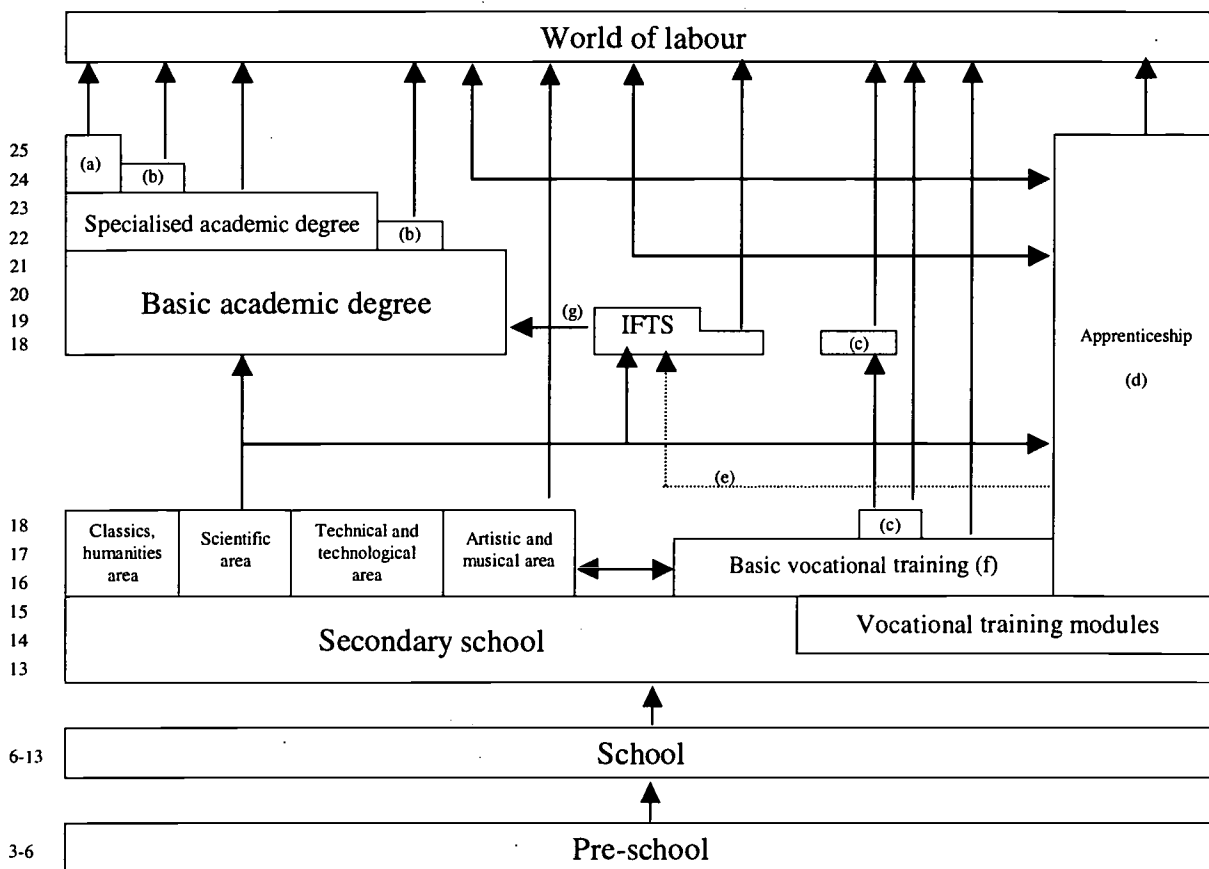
World of labour

25
24
23
22
21
20
19
18

(a)
(b)
Specialised academic degree
(b)
Basic academic degree
(g)
IFTS
(c)
Apprenticeship
(d)
(e)

18
17
16
15
14
13

Classics, humanities area
Scientific area
Technical and technological area
Artistic and musical area
(c)
Basic vocational training (f)
Secondary school
Vocational training modules

6-13
School

3-6
Pre-school